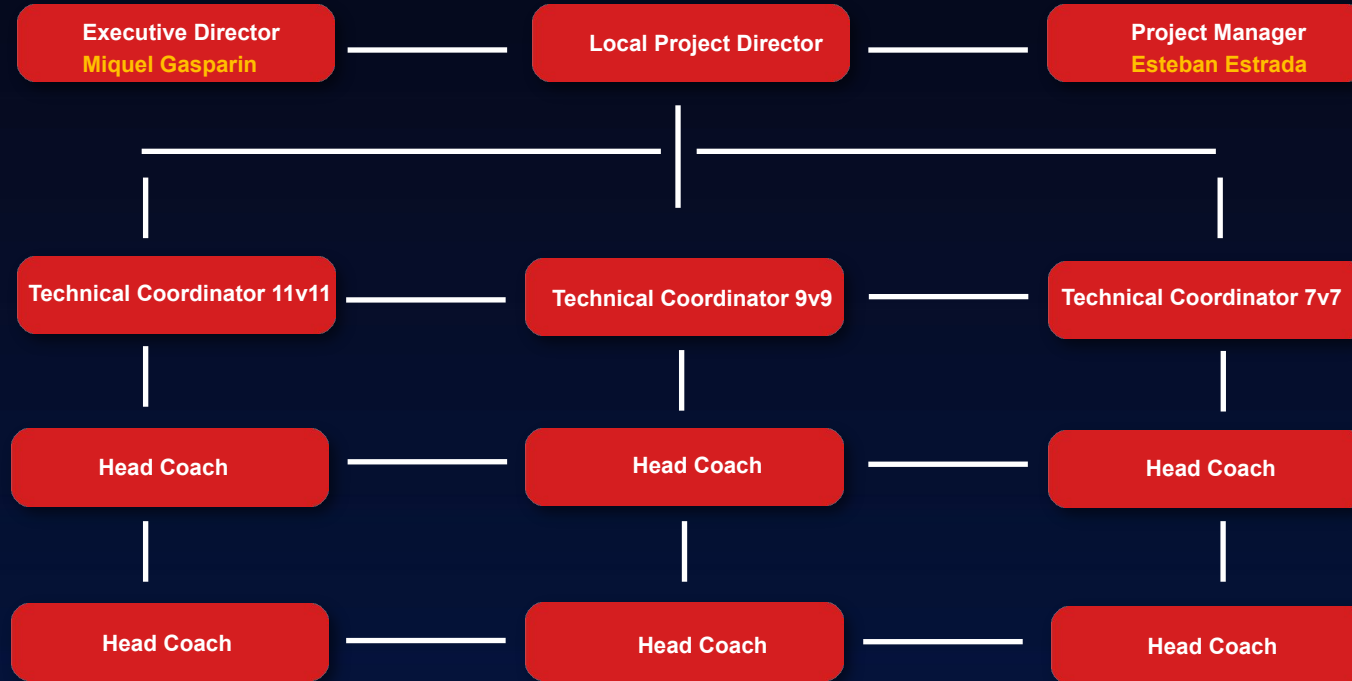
Executive Director
Miquel Gasparin

Local Project Director

Project Manager
Esteban Estrada

Technical Coordinator 11v11

Technical Coordinator 9v9

Technical Coordinator 7v7

Head Coach

Head Coach

Head Coach

Head Coach

Head Coach

Head Coach